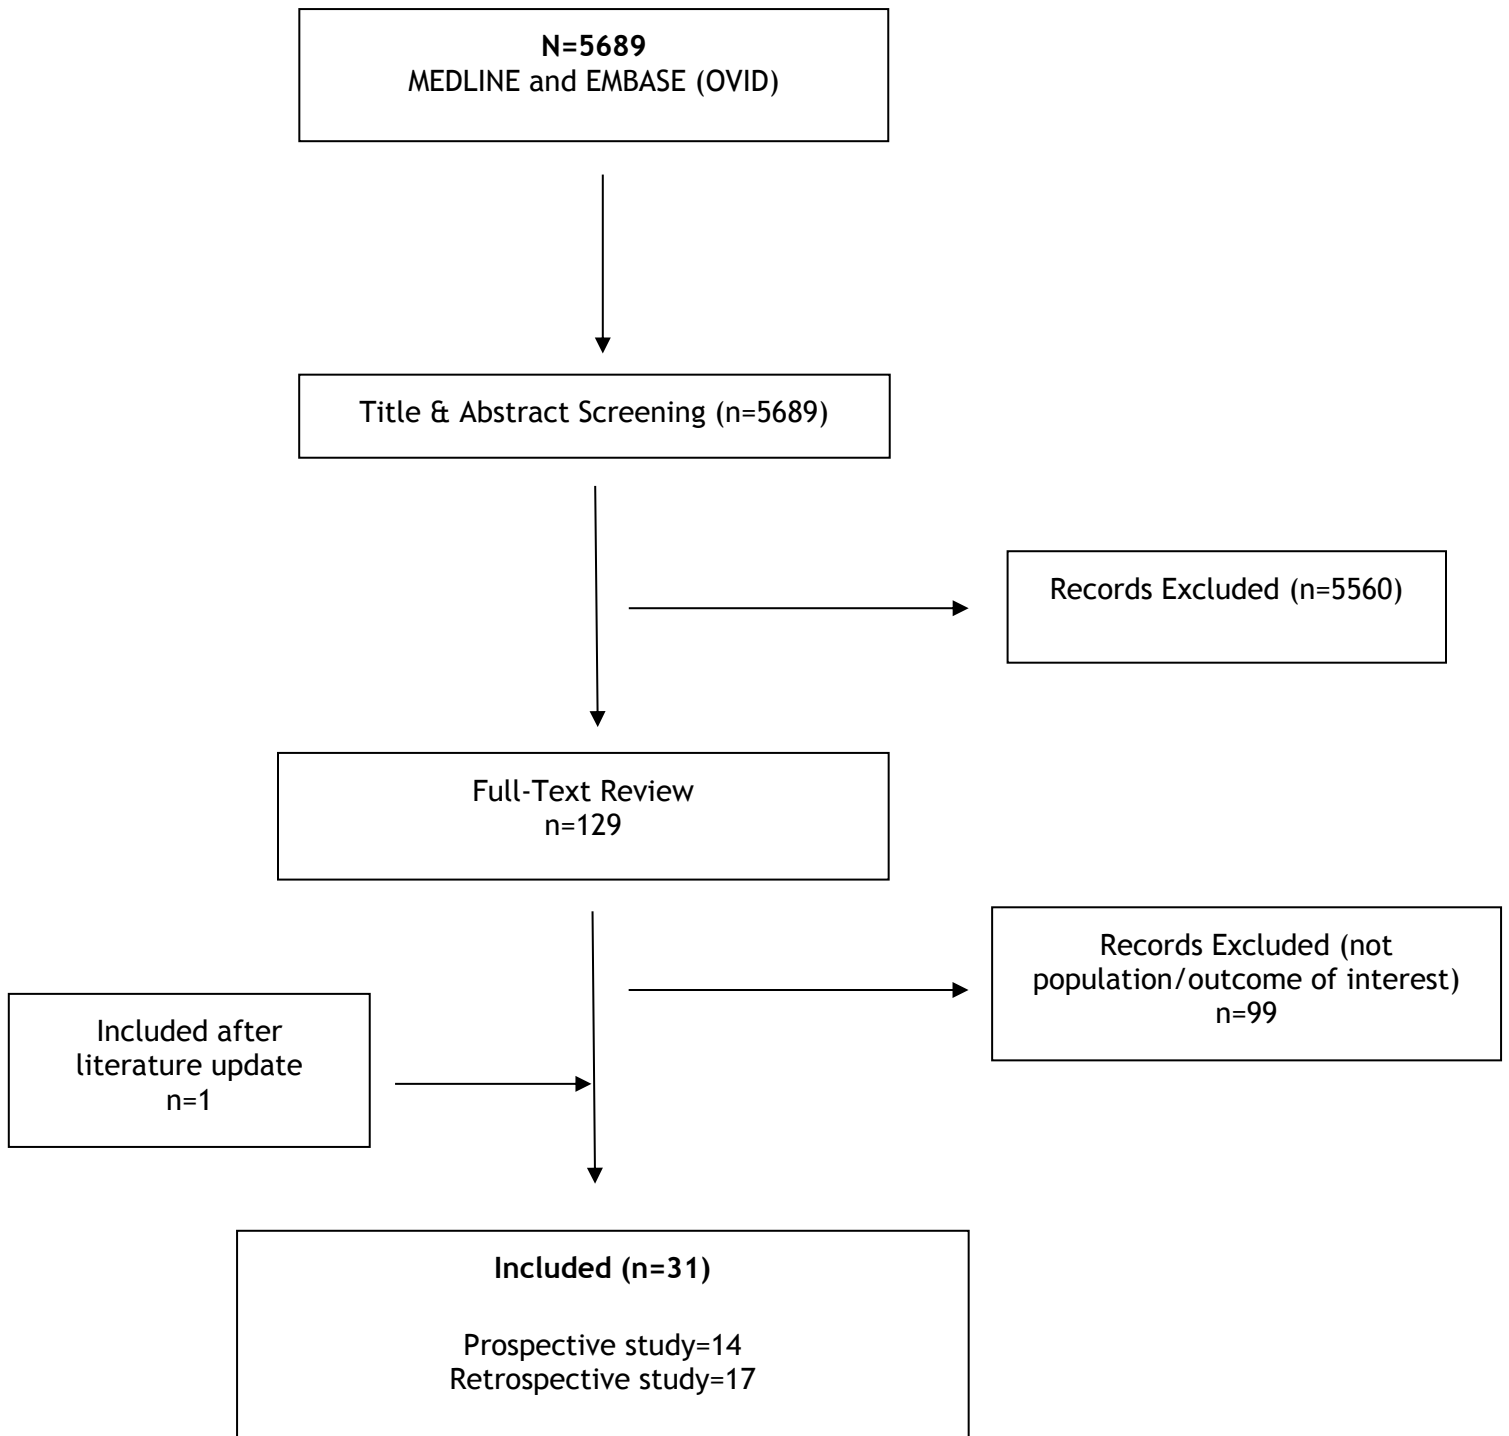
**N=5689**
MEDLINE and EMBASE (OVID)

Title & Abstract Screening (n=5689)

Records Excluded (n=5560)

Full-Text Review
n=129

Records Excluded (not population/outcome of interest)
n=99

Included after literature update
n=1

**Included (n=31)**

Prospective study=14
Retrospective study=17